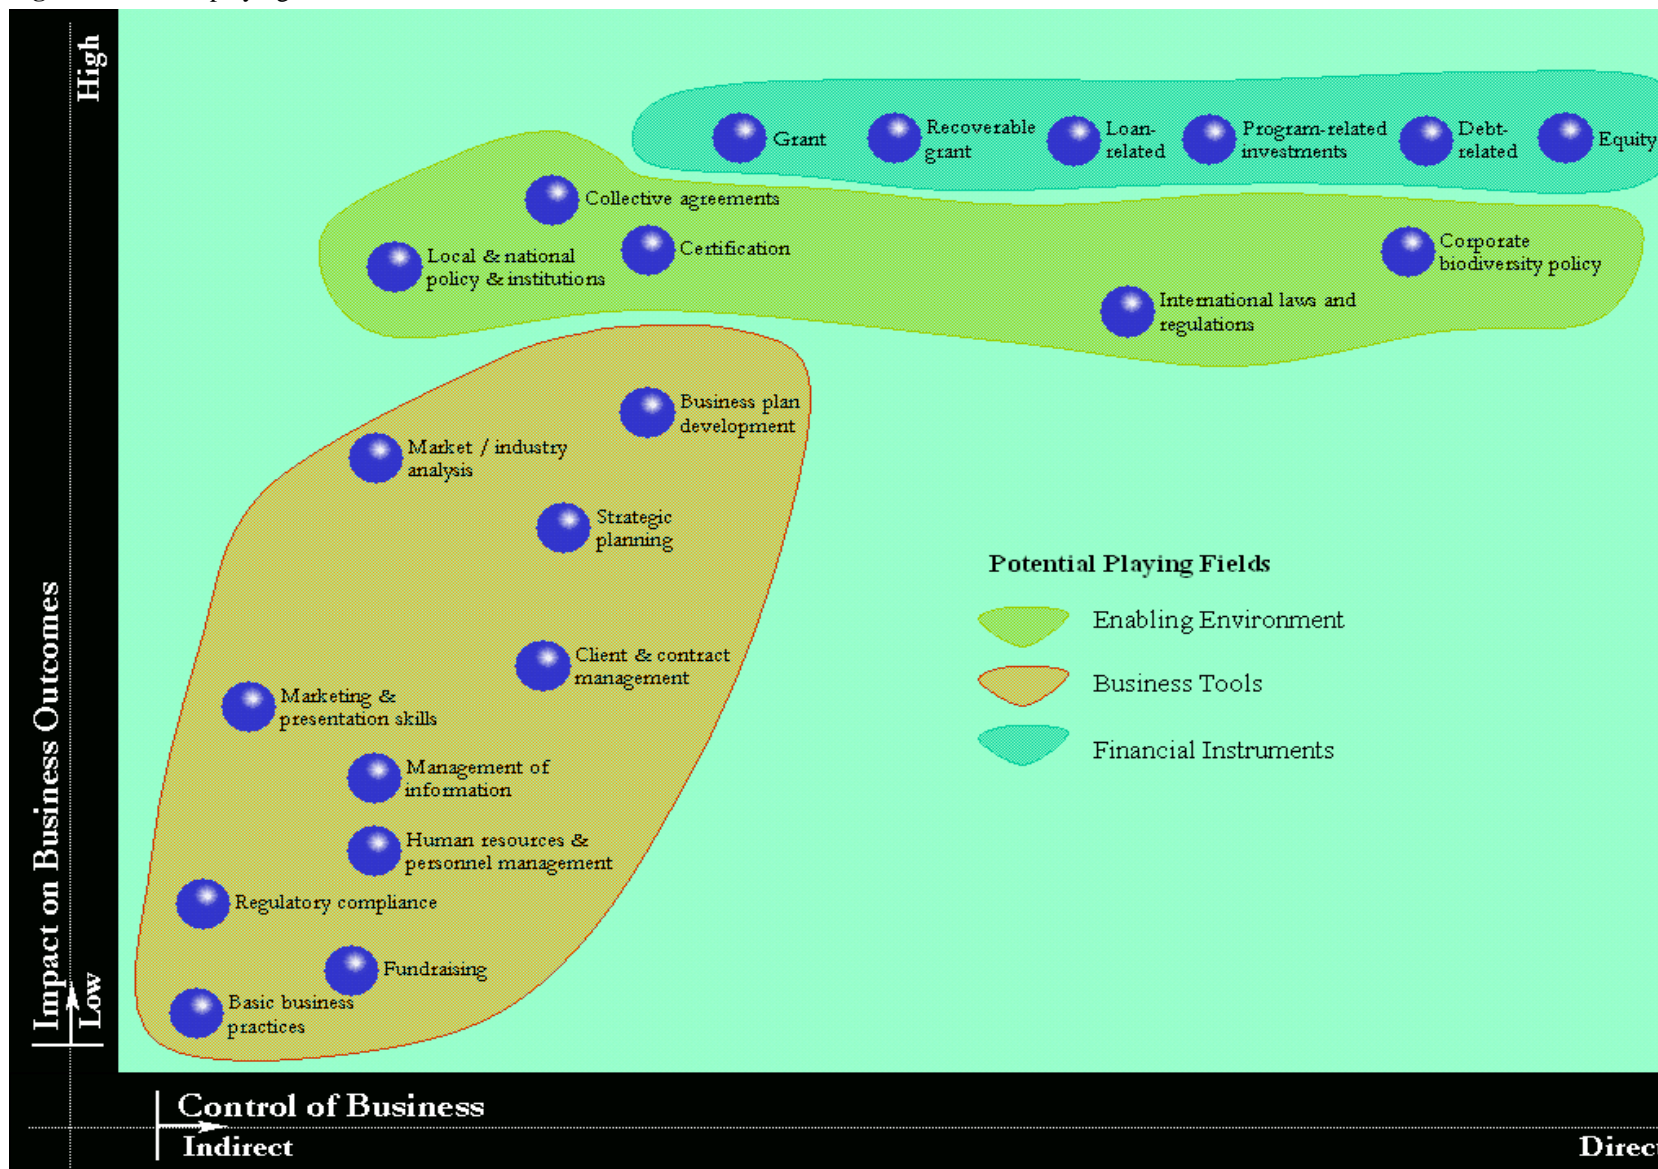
High

Impact on Business Outcomes

Low

Grant

Recoverable grant

Loan-related

Program-related investments

Debt-related

Equity

Collective agreements

Local & national policy & institutions

Certification

Corporate biodiversity policy

International laws and regulations

Business plan development

Market / industry analysis

Strategic planning

Potential Playing Fields

Enabling Environment

Business Tools

Financial Instruments

Client & contract management

Marketing & presentation skills

Management of information

Human resources & personnel management

Regulatory compliance

Fundraising

Basic business practices

Control of Business

Indirect

Direc